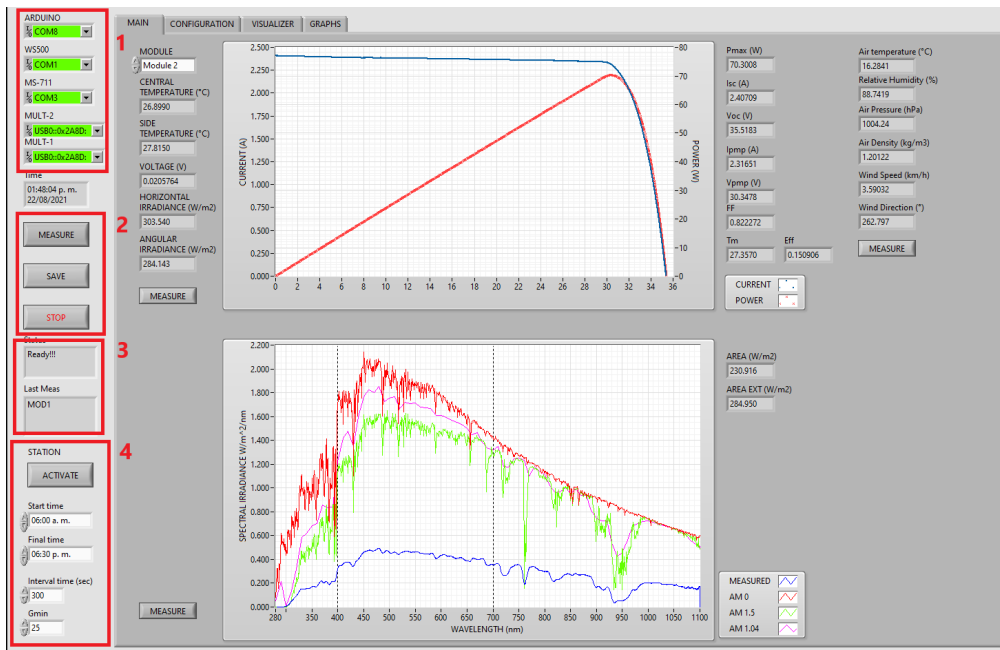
1

ARDUINO
COM8
WS500
COM1
MS-711
COM3
MULT-2
USB0::0x2A8D:
MULT-1
USB0::0x2A8D:
Time
01:48:04 p. m.
22/08/2021

2

MEASURE
SAVE
STOP

3

Status
Ready!!!
Last Meas
MOD1

4

STATION
ACTIVATE
Start time
06:00 a. m.
Final time
06:30 p. m.
Interval time (sec)
300
Gmin
25

MAIN | CONFIGURATION | VISUALIZER | GRAPHS

MODULE
Module 2
CENTRAL TEMPERATURE (°C)
26.8990
SIDE TEMPERATURE (°C)
27.8150
VOLTAGE (V)
0.0205764
HORIZONTAL IRRADIANCE (W/m2)
303.540
ANGULAR IRRADIANCE (W/m2)
284.143
MEASURE

CURRENT (A)
2.500 2.250 2.000 1.750 1.500 1.250 1.000 0.750 0.500 0.250 0.000
0 2 4 6 8 10 12 14 16 18 20 22 24 26 28 30 32 34 36
POWER (W)
80 70 60 50 40 30 20 10 0

Pmax (W)
70.3008
Isc (A)
2.40709
Voc (V)
35.5183
Ipmp (A)
2.31651
Vpmp (V)
30.3478
FF
0.822272
Tm
27.3570
Eff
0.150906

CURRENT
POWER

Air temperature (°C)
16.2841
Relative Humidity (%)
88.7419
Air Pressure (hPa)
1004.24
Air Density (kg/m3)
1.20122
Wind Speed (km/h)
3.59032
Wind Direction (°)
262.797
MEASURE

SPECTRAL IRRADIANCE W/m^2/nm
2.200 2.000 1.800 1.600 1.400 1.200 1.000 0.800 0.600 0.400 0.200 0.000
280 300 350 400 450 500 550 600 650 700 750 800 850 900 950 1000 1050 1100
WAVELENGTH (nm)

AREA (W/m2)
230.916
AREA EXT (W/m2)
284.950

MEASURED
AM 0
AM 1.5
AM 1.04

MEASURE